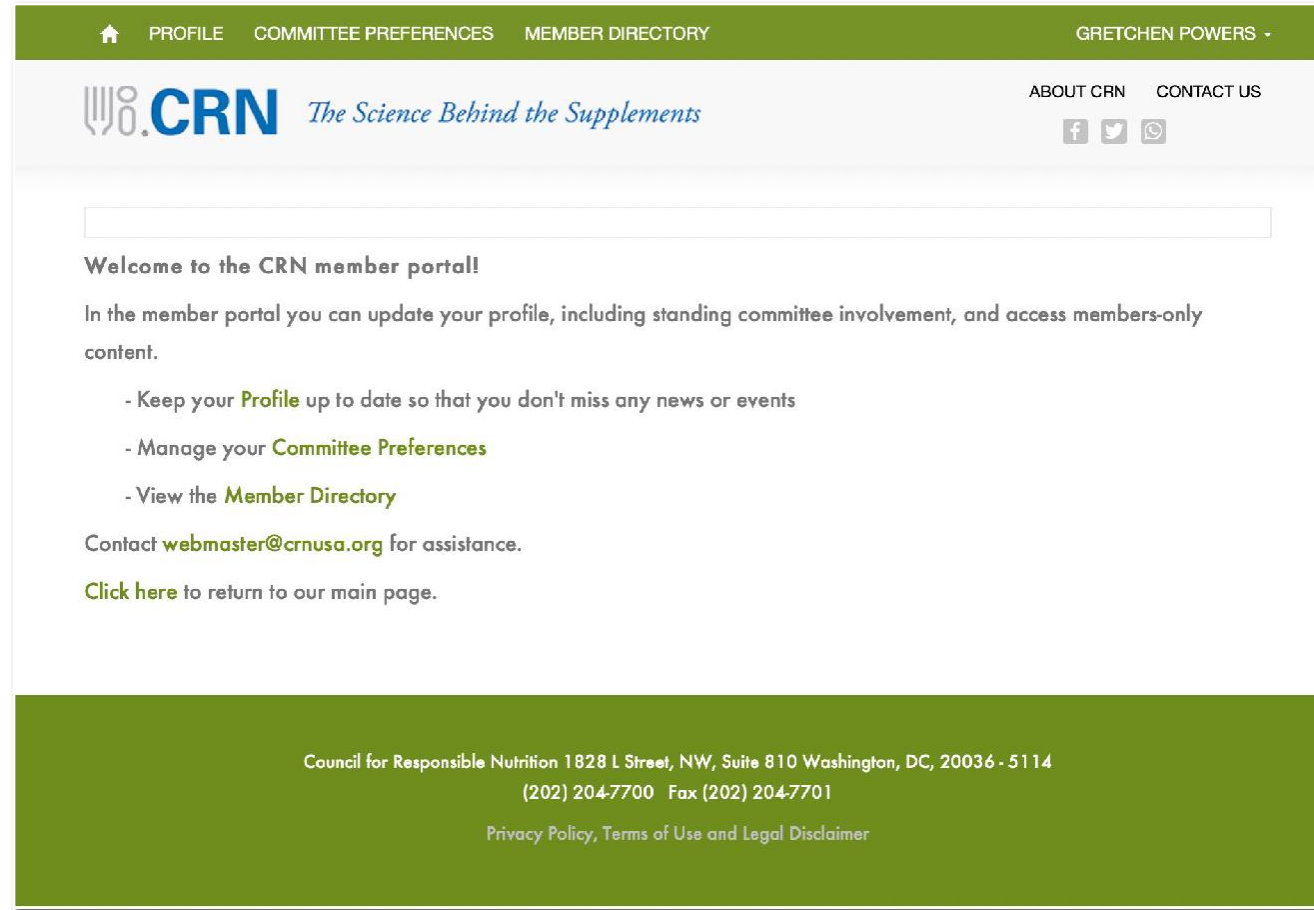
PROFILE COMMITTEE PREFERENCES MEMBER DIRECTORY GRETCHEN POWERS

CRN The Science Behind the Supplements

ABOUT CRN CONTACT US

Welcome to the CRN member portal!

In the member portal you can update your profile, including standing committee involvement, and access members-only content.

- Keep your Profile up to date so that you don't miss any news or events

- Manage your Committee Preferences

- View the Member Directory

Contact webmaster@crnusa.org for assistance.

Click here to return to our main page.

Council for Responsible Nutrition 1828 L Street, NW, Suite 810 Washington, DC, 20036 - 5114
(202) 204-7700 Fax (202) 204-7701

Privacy Policy, Terms of Use and Legal Disclaimer